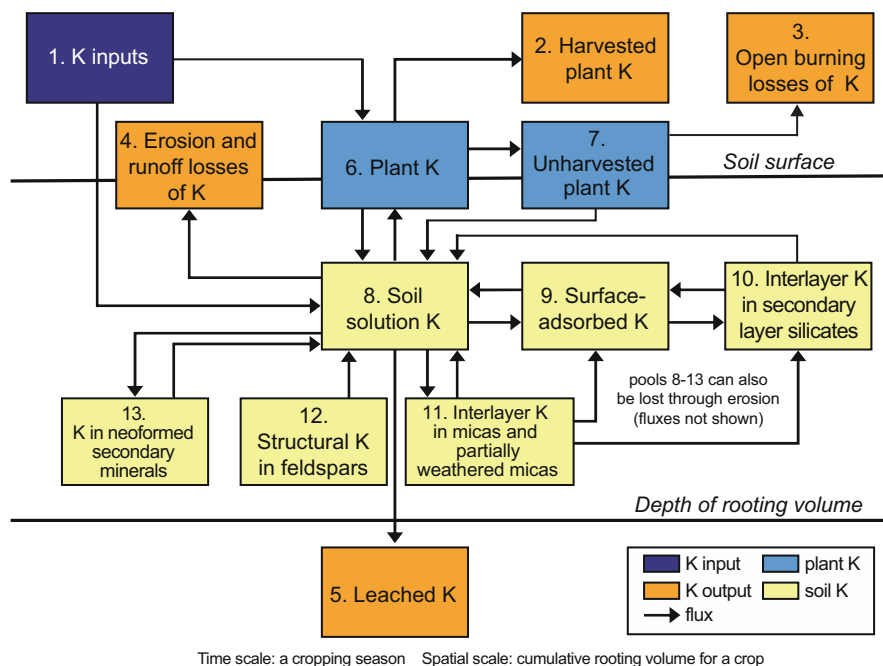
1. K inputs

2. Harvested plant K

3. Open burning losses of K

4. Erosion and runoff losses of K

6. Plant K

7. Unharvested plant K

Soil surface

8. Soil solution K

9. Surface-adsorbed K

10. Interlayer K in secondary layer silicates

pools 8-13 can also be lost through erosion (fluxes not shown)

13. K in neoformed secondary minerals

12. Structural K in feldspars

11. Interlayer K in micas and partially weathered micas

Depth of rooting volume

5. Leached K

K input
plant K
K output
soil K
flux

Time scale: a cropping season Spatial scale: cumulative rooting volume for a crop